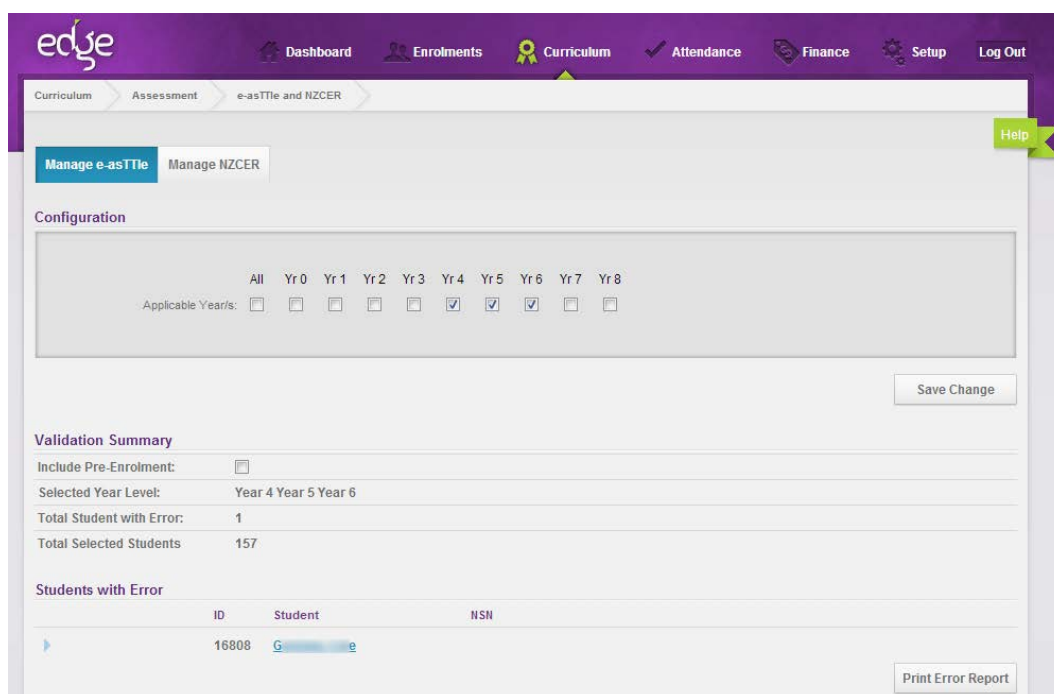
edge

Dashboard Enrolments Curriculum Attendance Finance Setup Log Out

Curriculum Assessment e-asTTle and NZCER

Help

Manage e-asTTle Manage NZCER

Configuration

| | All | Yr 0 | Yr 1 | Yr 2 | Yr 3 | Yr 4 | Yr 5 | Yr 6 | Yr 7 | Yr 8 |
|---|---|---|---|---|---|---|---|---|---|---|
| Applicable Year/s: | ☐ | ☐ | ☐ | ☐ | ☐ | ☑ | ☑ | ☑ | ☐ | ☐ |

Save Change

Validation Summary

| | |
|---|---|
| Include Pre-Enrolment: | ☐ |
| Selected Year Level: | Year 4 Year 5 Year 6 |
| Total Student with Error: | 1 |
| Total Selected Students | 157 |

Students with Error

| ID | Student | NSN |
|---|---|---|
| 16808 | G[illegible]e | |

Print Error Report